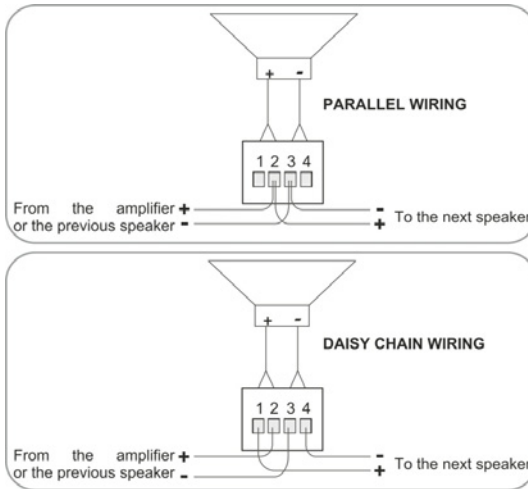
+ -

PARALLEL WIRING

1 2 3 4

From the amplifier +
or the previous speaker -

-
+ To the next speaker

+ -

DAISY CHAIN WIRING

1 2 3 4

From the amplifier +
or the previous speaker -

-
+ To the next speaker